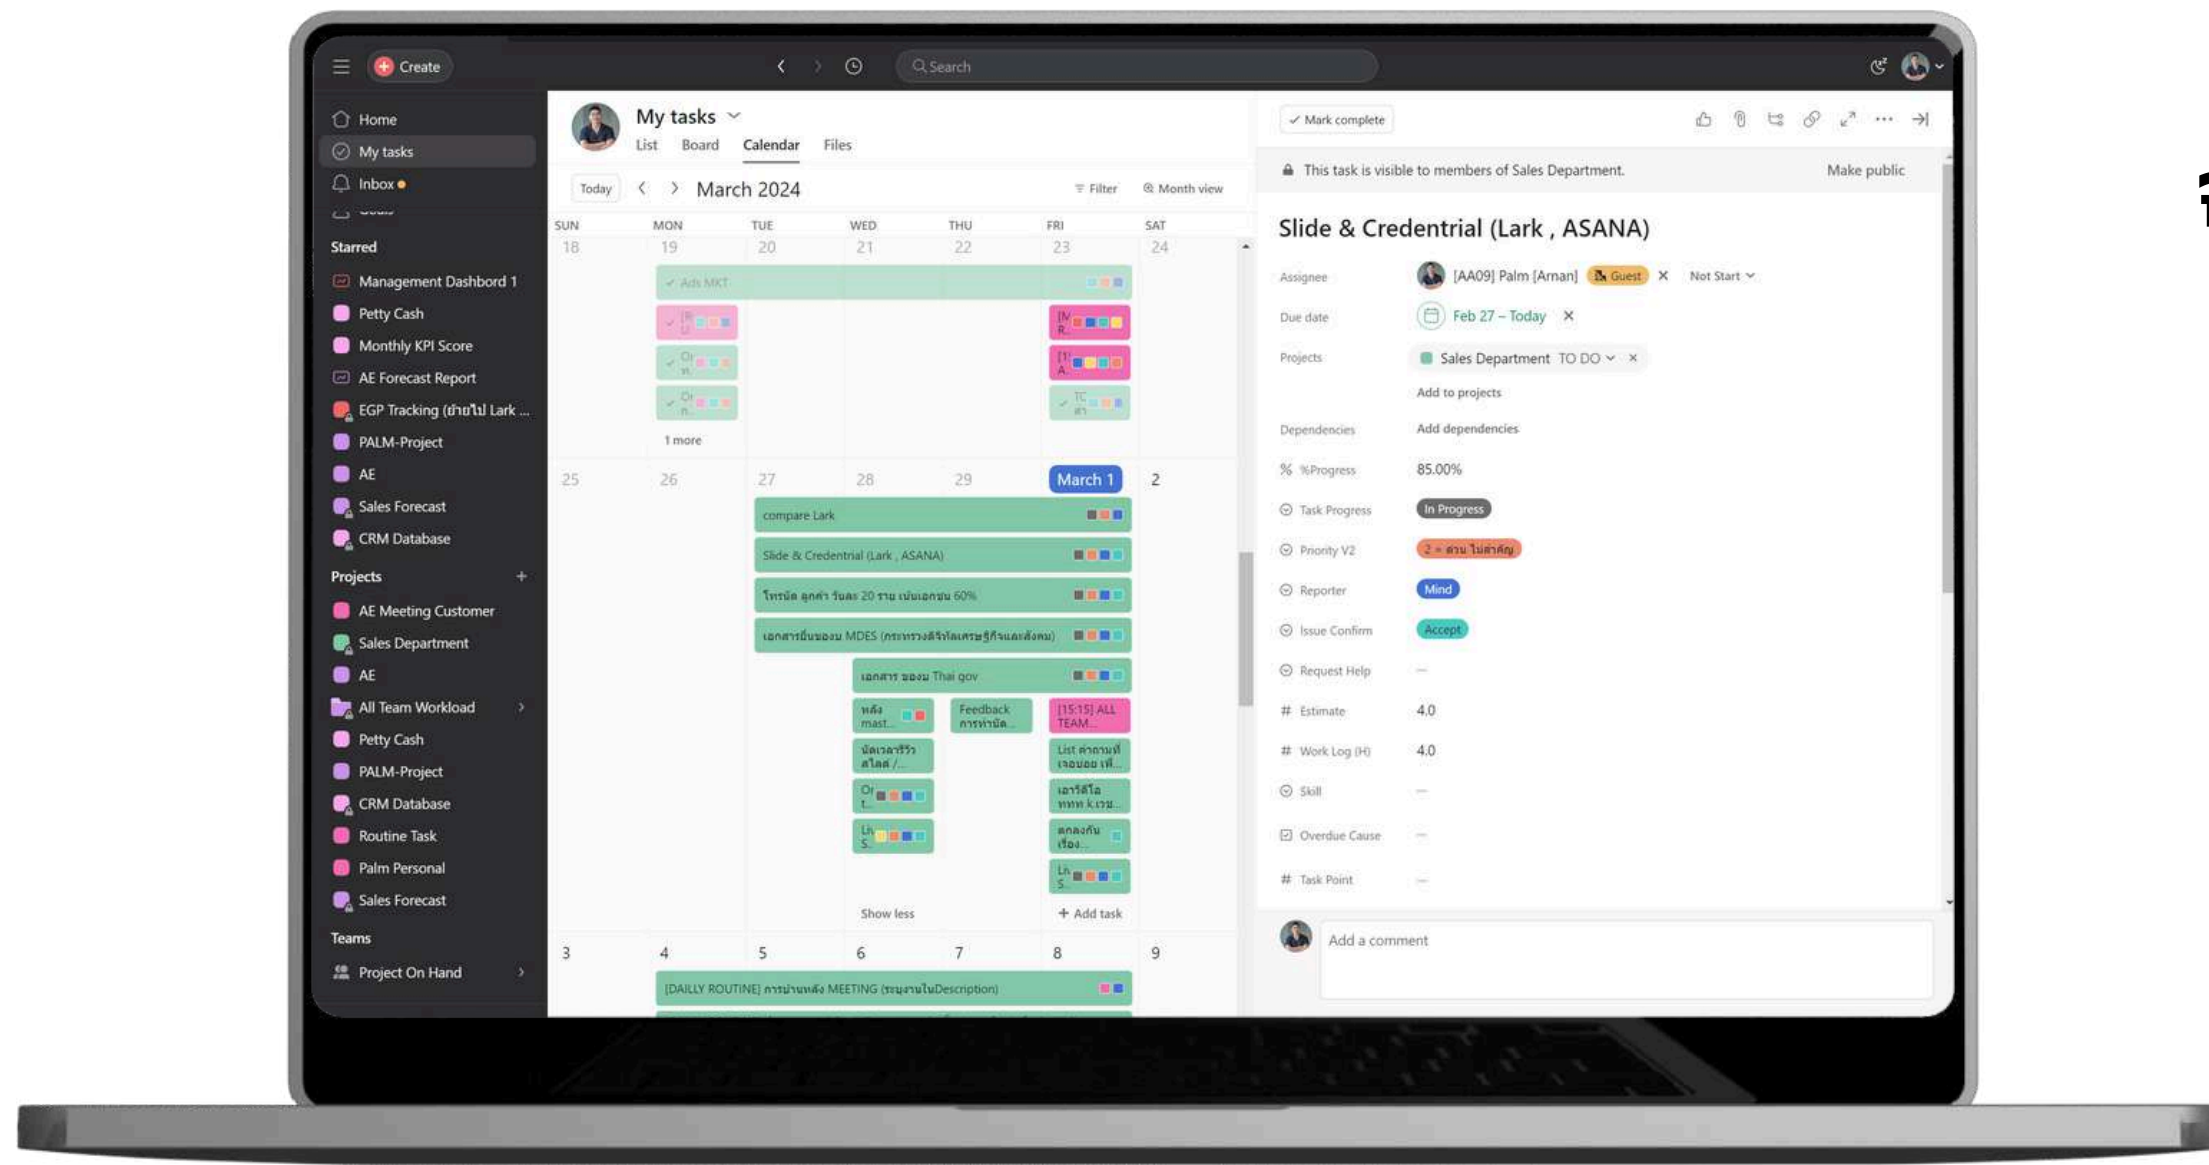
Create

Search

Home
My tasks
Inbox

Starred
Management Dashbord 1
Petty Cash
Monthly KPI Score
AE Forecast Report
EGP Tracking (ย้ายไป Lark ...
PALM-Project
AE
Sales Forecast
CRM Database

Projects
AE Meeting Customer
Sales Department
AE
All Team Workload
Petty Cash
PALM-Project
CRM Database
Routine Task
Palm Personal
Sales Forecast

Teams
Project On Hand

My tasks
List Board Calendar Files

Today March 2024 Filter Month view

| SUN | MON | TUE | WED | THU | FRI | SAT |
|---|---|---|---|---|---|---|
| 18 | 19 | 20 | 21 | 22 | 23 | 24 |
| 25 | 26 | 27 | 28 | 29 | March 1 | 2 |
| 3 | 4 | 5 | 6 | 7 | 8 | 9 |

Ads MKT
1 more
compare Lark
Slide & Credentrial (Lark , ASANA)
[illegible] 20 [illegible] 60%
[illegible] MDES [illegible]
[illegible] Thai gov
Feedback
[15:15] ALL TEAM...
Show less
Add task
[DAILLY ROUTINE] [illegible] MEETING ([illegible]Description)

Mark complete

This task is visible to members of Sales Department. Make public

Slide & Credentrial (Lark , ASANA)

Assignee [AA09] Palm [Arnan] Guest Not Start
Due date Feb 27 – Today
Projects Sales Department TO DO
Add to projects
Dependencies Add dependencies
%Progress 85.00%
Task Progress In Progress
Priority V2 2 = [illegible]
Reporter Mind
Issue Confirm Accept
Request Help –
Estimate 4.0
Work Log (H) 4.0
Skill –
Overdue Cause –
Task Point –

Add a comment